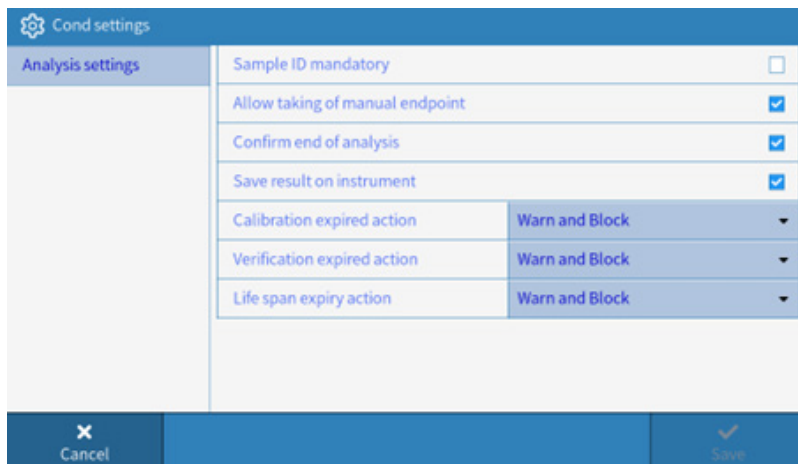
Cond settings

Analysis settings

Sample ID mandatory

Allow taking of manual endpoint

Confirm end of analysis

Save result on instrument

| Calibration expired action | Warn and Block |
|---|---|
| Verification expired action | Warn and Block |
| Life span expiry action | Warn and Block |

Cancel

Save